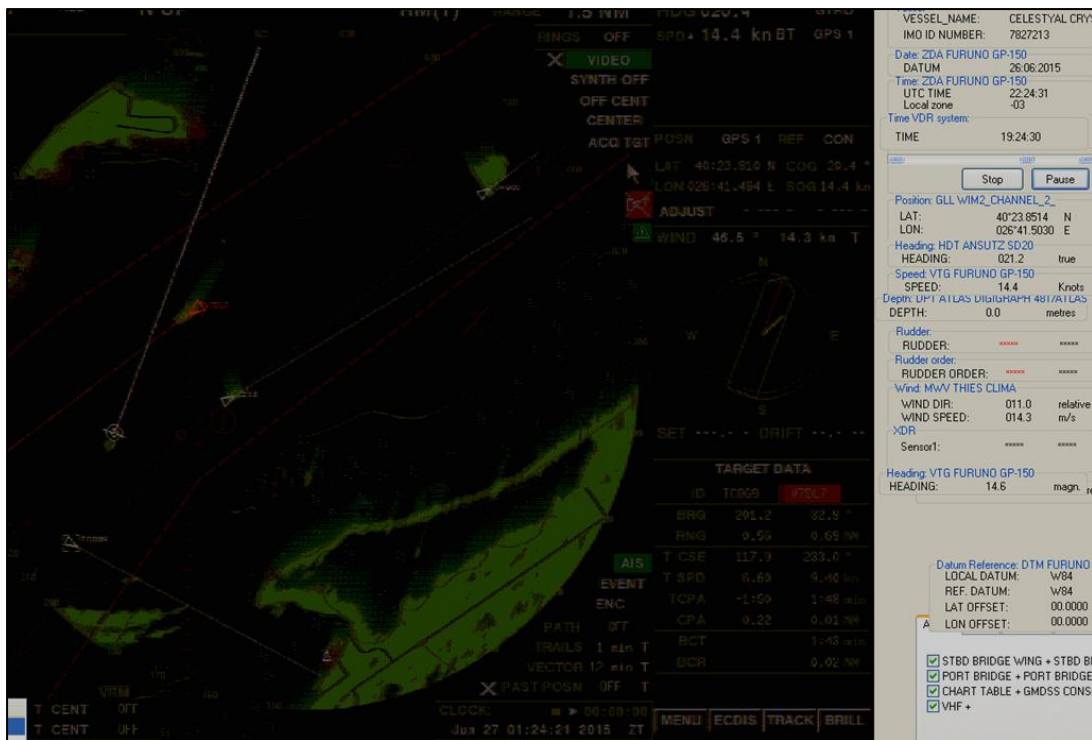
H UP
RM(T)
RANGE 1.5 NM
HDG 020.4
STAB
RINGS OFF
SPD 14.4 kn BT GPS 1
VIDEO
SYNTH OFF
OFF CENT
CENTER
ACQ TGT
POSN GPS 1 REF CON
LAT 40°23.810 N COG 20.4 °
LON 026°41.494 E SOG 14.4 kn
ADJUST
WIND 46.5 ° 14.3 kn T
N
W
E
S
SET ---.- DRIFT --.-
TARGET DATA
ID TC069 #7DL7
BRG 201.2 32.9 °
RNG 0.59 0.69 NM
T CSE 117.3 233.0 °
T SPD 6.60 9.40 kn
TCPA -1:50 1:48 min
CPA 0.22 0.01 NM
BCT 1:43 min
BCR 0.02 NM
AIS
EVENT
ENC
PATH OFF
TRAILS 1 min T
VECTOR 12 min T
PAST POSN OFF T
VIEW
T CENT OFF
T CENT OFF
CLOCK 00:00:00
Jun 27 01:24:21 2015 ZT
MENU ECDIS TRACK BRILL

VESSEL_NAME: CELESTYAL CRY
IMO ID NUMBER: 7827213
Date: ZDA FURUNO GP-150
DATUM 26.06.2015
Time: ZDA FURUNO GP-150
UTC TIME 22:24:31
Local zone -03
Time VDR system:
TIME 19:24:30
Stop
Pause
Position: GLL WIM2_CHANNEL_2_
LAT: 40°23.8514 N
LON: 026°41.5030 E
Heading: HDT ANSUTZ SD20
HEADING: 021.2 true
Speed: VTG FURUNO GP-150
SPEED: 14.4 Knots
Depth: DPT ATLAS DIGIGRAPH 481/ATLAS
DEPTH: 0.0 metres
Rudder:
RUDDER: ***** *****
Rudder order:
RUDDER ORDER: ***** *****
Wind: MWV THIES CLIMA
WIND DIR: 011.0 relative
WIND SPEED: 014.3 m/s
XDR
Sensor1: ***** *****
Heading: VTG FURUNO GP-150
HEADING: 14.6 magn.
Datum Reference: DTM FURUNO
LOCAL DATUM: W84
REF. DATUM: W84
LAT OFFSET: 00.0000
LON OFFSET: 00.0000
STBD BRIDGE WING + STBD B
PORT BRIDGE + PORT BRIDGE
CHART TABLE + GMDSS CONS
VHF +